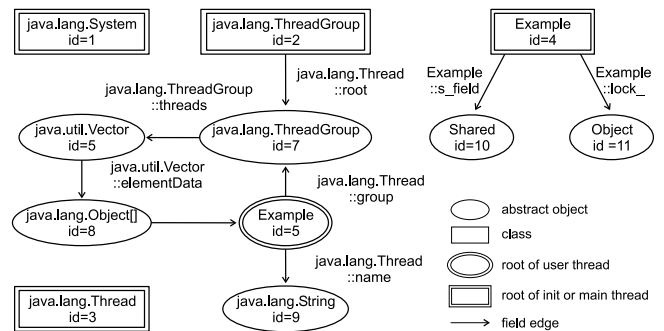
java.lang.System
id=1

java.lang.ThreadGroup
id=2

Example
id=4

java.lang.Thread
::root

java.lang.ThreadGroup
::threads

Example
::s_field

Example
::lock_

java.util.Vector
id=5

java.lang.ThreadGroup
id=7

Shared
id=10

Object
id =11

java.util.Vector
::elementData

java.lang.Thread
::group

java.lang.Object[]
id=8

Example
id=5

abstract object

class

java.lang.Thread
::name

root of user thread

java.lang.Thread
id=3

java.lang.String
id=9

root of init or main thread

field edge